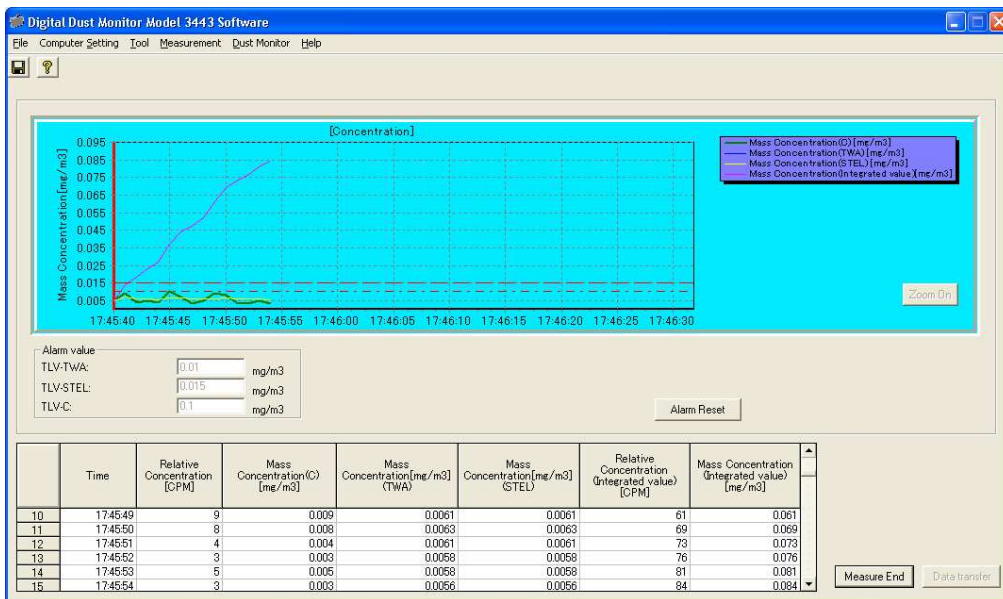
Digital Dust Monitor Model 3443 Software

File Computer Setting Tool Measurement Dust Monitor Help

[Concentration]

Mass Concentration[mg/m3]

0.095
0.085
0.075
0.065
0.055
0.045
0.035
0.025
0.015
0.005

17:45:40 17:45:45 17:45:50 17:45:55 17:46:00 17:46:05 17:46:10 17:46:15 17:46:20 17:46:25 17:46:30

Mass Concentration(C)[mg/m3]
Mass Concentration(TWA)[mg/m3]
Mass Concentration(STEL)[mg/m3]
Mass Concentration(Integrated value)[mg/m3]

Zoom On

Alarm value
TLV-TWA: 0.01 mg/m3
TLV-STEL: 0.015 mg/m3
TLV-C: 0.1 mg/m3

Alarm Reset

| | Time | Relative Concentration [CPM] | Mass Concentration(C) [mg/m3] | Mass Concentration[mg/m3] (TWA) | Mass Concentration[mg/m3] (STEL) | Relative Concentration (Integrated value) [CPM] | Mass Concentration (Integrated value) [mg/m3] |
|---|---|---|---|---|---|---|---|
| 10 | 17:45:49 | 9 | 0.009 | 0.0061 | 0.0061 | 61 | 0.061 |
| 11 | 17:45:50 | 8 | 0.008 | 0.0063 | 0.0063 | 69 | 0.069 |
| 12 | 17:45:51 | 4 | 0.004 | 0.0061 | 0.0061 | 73 | 0.073 |
| 13 | 17:45:52 | 3 | 0.003 | 0.0058 | 0.0058 | 76 | 0.076 |
| 14 | 17:45:53 | 5 | 0.005 | 0.0058 | 0.0058 | 81 | 0.081 |
| 15 | 17:45:54 | 3 | 0.003 | 0.0056 | 0.0056 | 84 | 0.084 |

Measure End

Data transfer